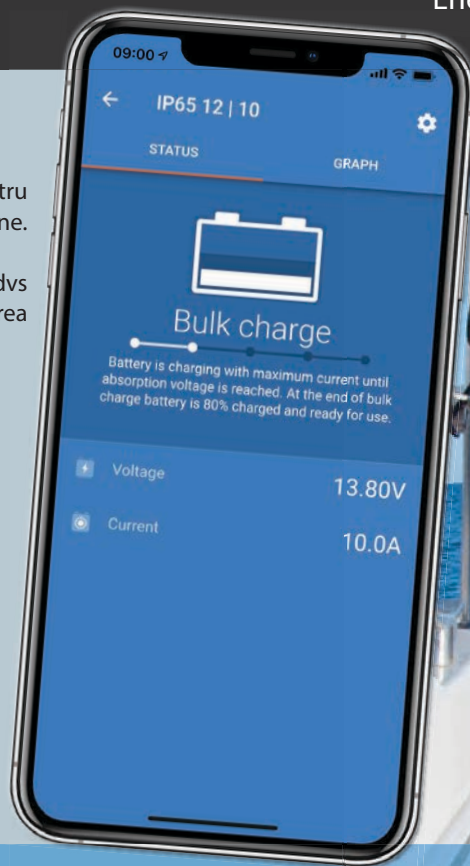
En

tru
ne.

dvs
rea

09:00

IP65 12 | 10

STATUS

GRAPH

Bulk charge

Battery is charging with maximum current until absorption voltage is reached. At the end of bulk charge battery is 80% charged and ready for use.

Voltage

13.80V

Current

10.0A